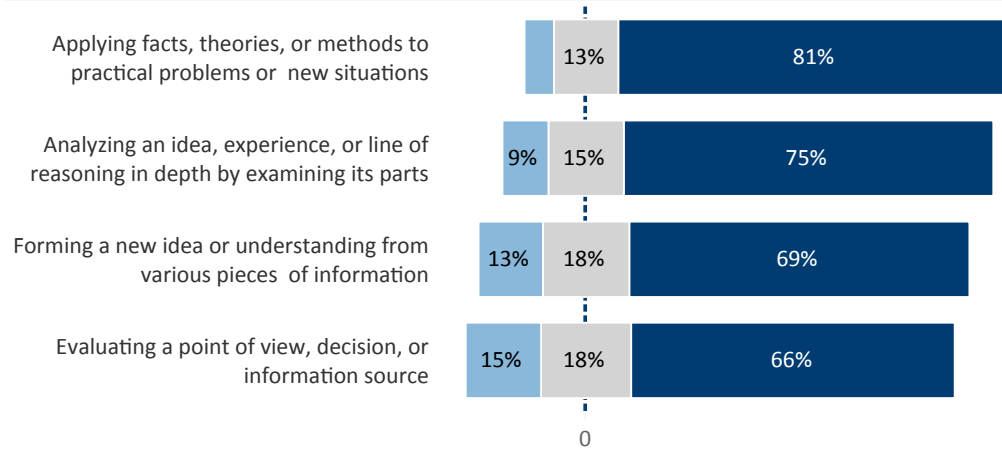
Applying facts, theories, or methods to practical problems or new situations

13%

81%

Analyzing an idea, experience, or line of reasoning in depth by examining its parts

9%

15%

75%

Forming a new idea or understanding from various pieces of information

13%

18%

69%

Evaluating a point of view, decision, or information source

15%

18%

66%

0